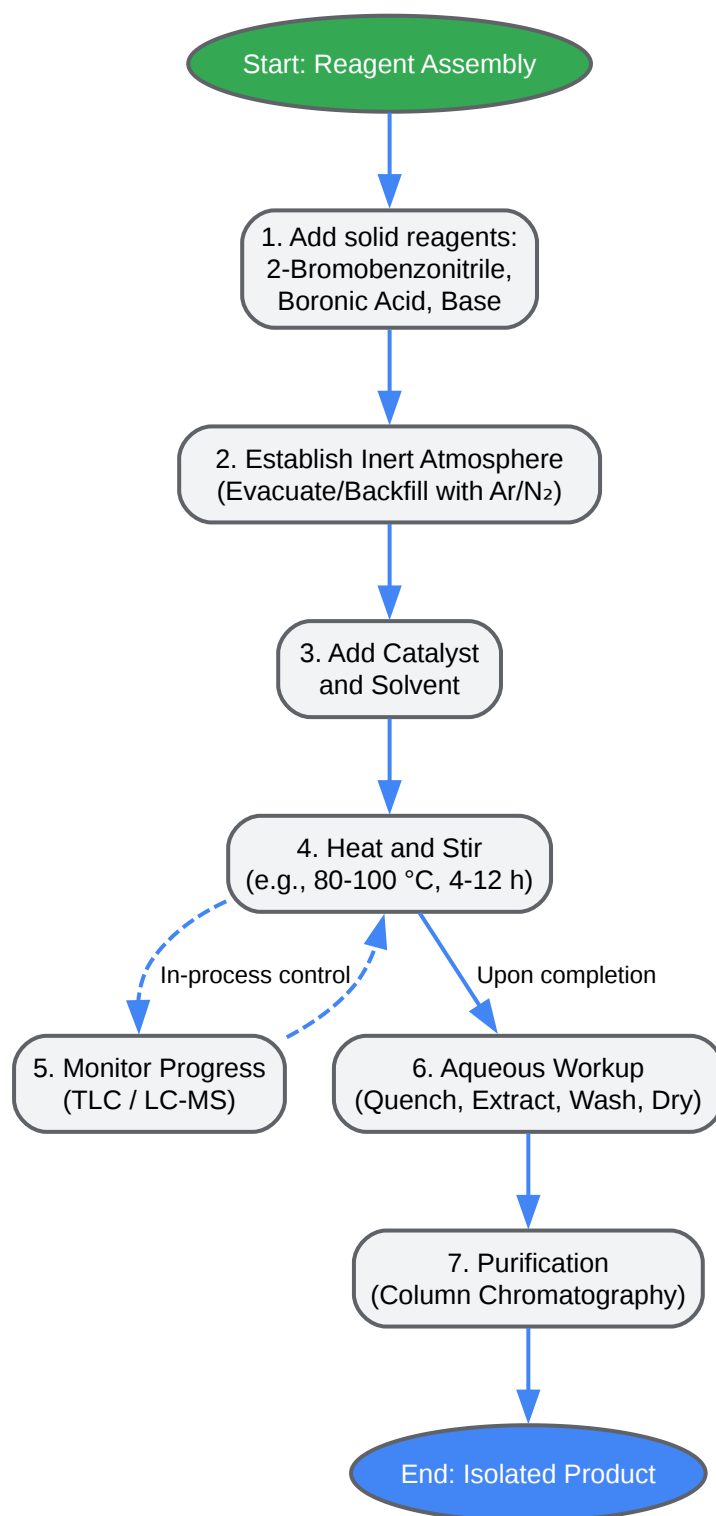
Start: Reagent Assembly

1. Add solid reagents: 2-Bromobenzonitrile, Boronic Acid, Base

2. Establish Inert Atmosphere (Evacuate/Backfill with Ar/$N_2$)

3. Add Catalyst and Solvent

4. Heat and Stir (e.g., 80-100 °C, 4-12 h)

In-process control

Upon completion

5. Monitor Progress (TLC / LC-MS)

6. Aqueous Workup (Quench, Extract, Wash, Dry)

7. Purification (Column Chromatography)

End: Isolated Product